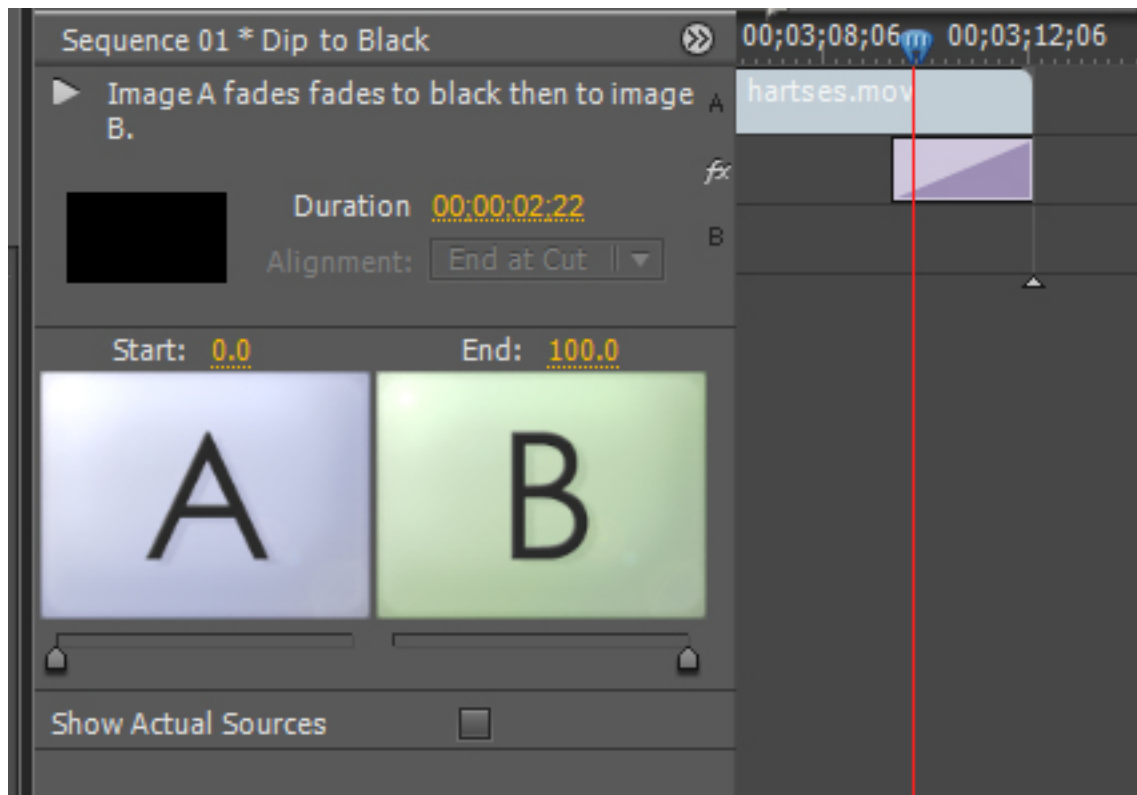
Sequence 01 * Dip to Black

Image A fades fades to black then to image B.

A

fx

B

Duration 00;00;02;22

Alignment: End at Cut

Start: 0.0

End: 100.0

A

B

Show Actual Sources

00;03;08;06

00;03;12;06

hartses.mov